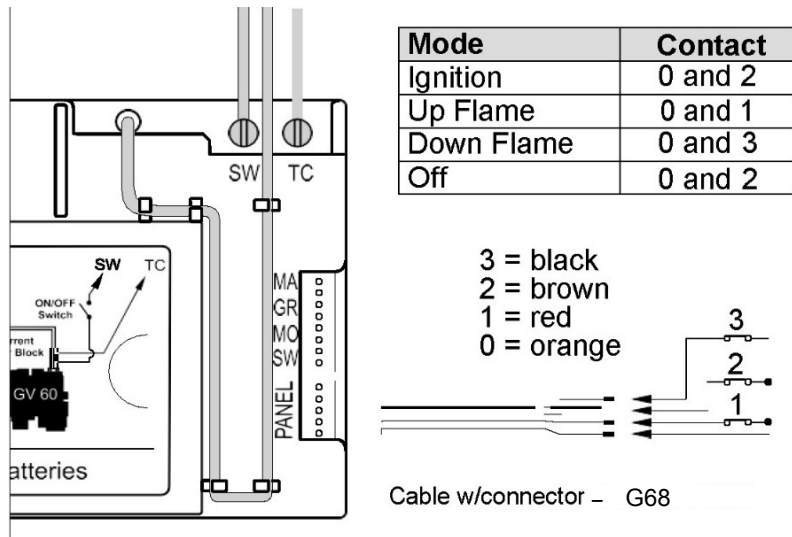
SW TC

SW TC
ON/OFF Switch
rrent Block
GV 60
atteries

MA
GR
MO
SW
PANEL

| Mode | Contact |
|---|---|
| Ignition | 0 and 2 |
| Up Flame | 0 and 1 |
| Down Flame | 0 and 3 |
| Off | 0 and 2 |

3 = black
2 = brown
1 = red
0 = orange

3
2
1

Cable w/connector – G68